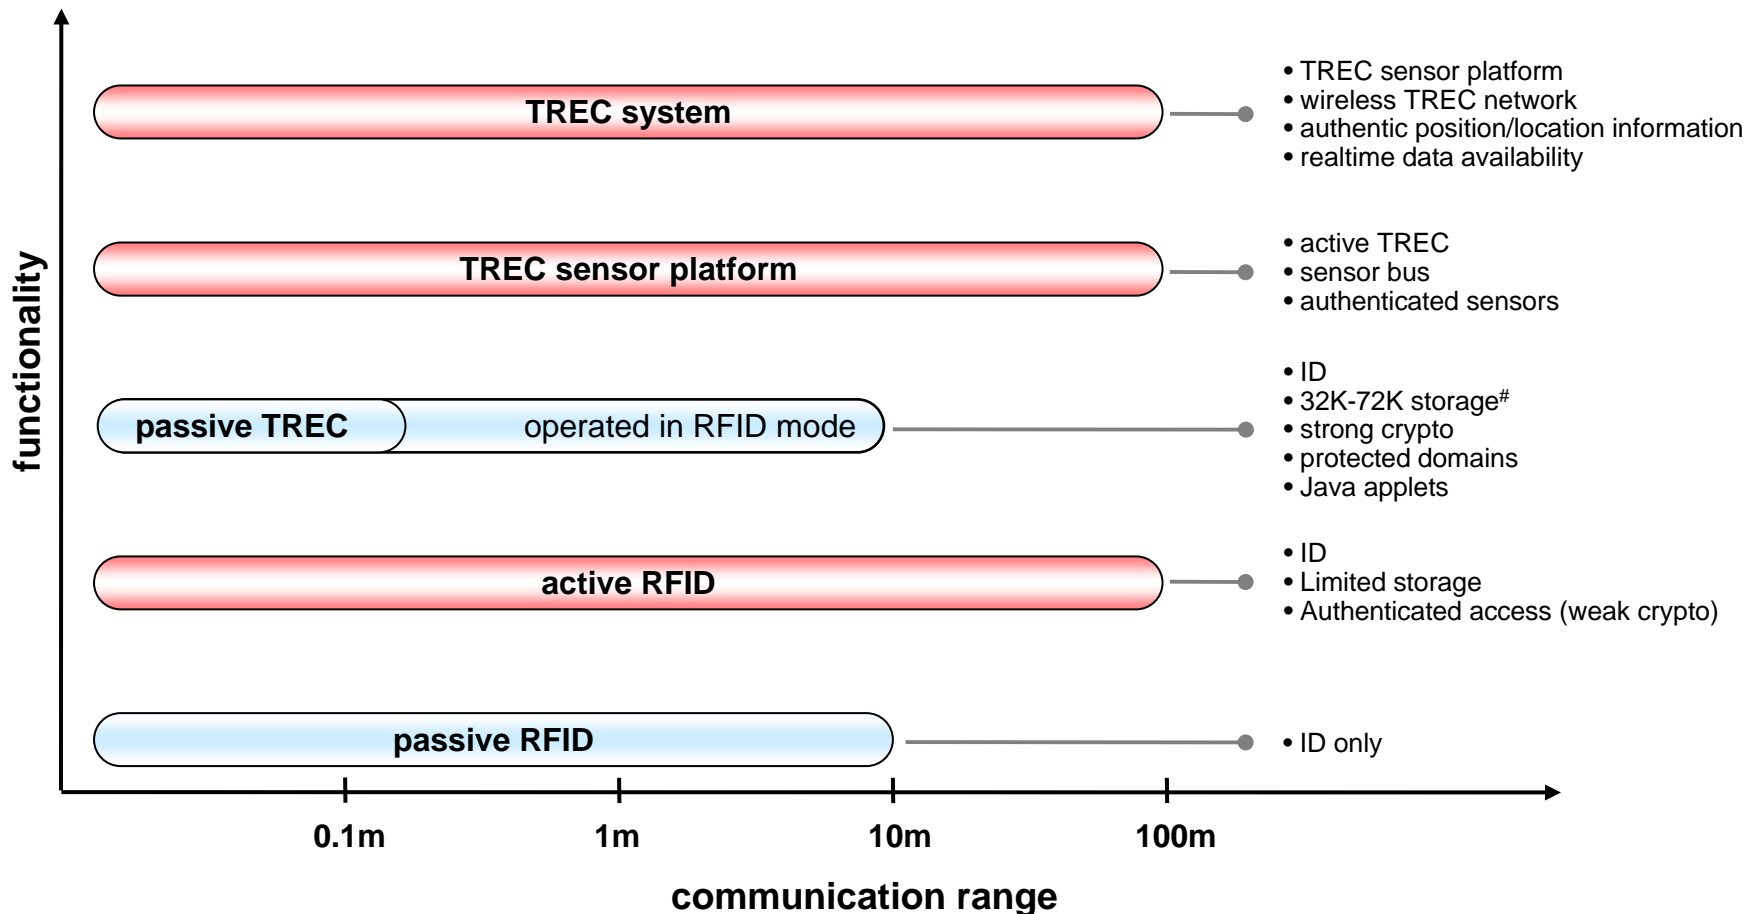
functionality

TREC system

• TREC sensor platform
• wireless TREC network
• authentic position/location information
• realtime data availability

TREC sensor platform

• active TREC
• sensor bus
• authenticated sensors

passive TREC operated in RFID mode

• ID
• 32K-72K storage$^{\#}$
• strong crypto
• protected domains
• Java applets

active RFID

• ID
• Limited storage
• Authenticated access (weak crypto)

passive RFID

• ID only

0.1m 1m 10m 100m

communication range